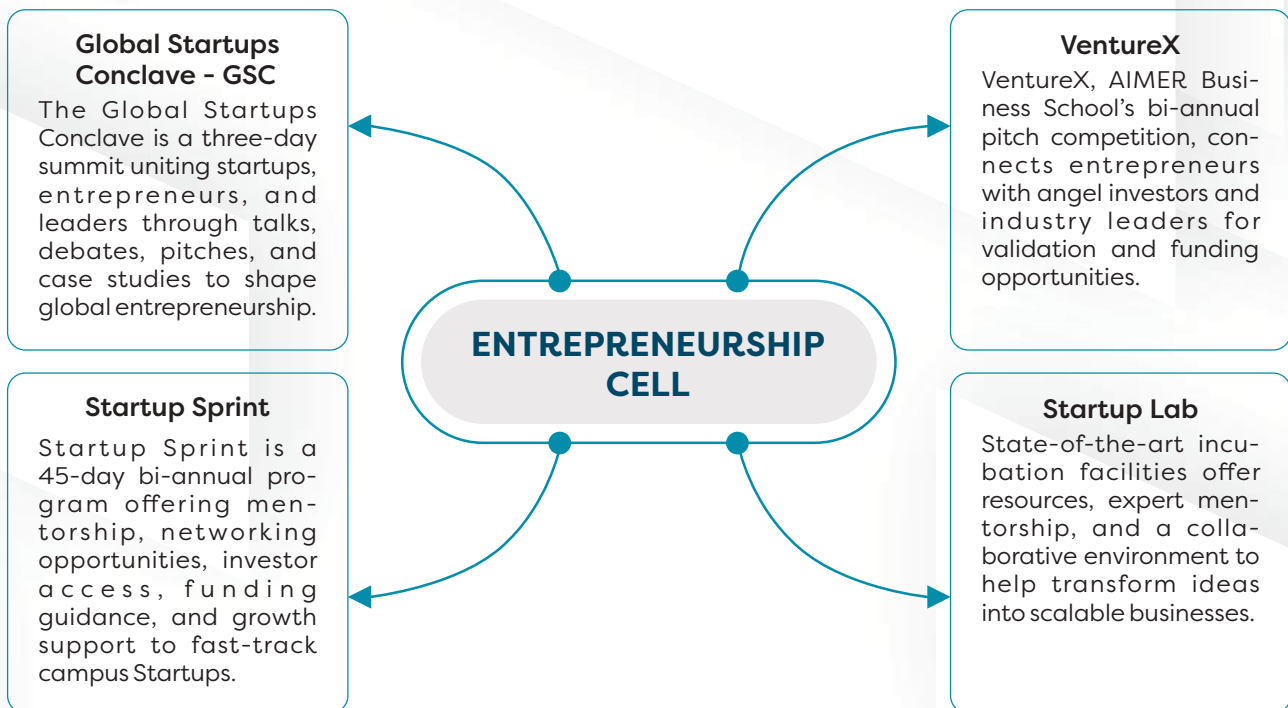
ENTREPRENEURSHIP CELL

Global Startups Conclave - GSC

The Global Startups Conclave is a three-day summit uniting startups, entrepreneurs, and leaders through talks, debates, pitches, and case studies to shape global entrepreneurship.

VentureX

VentureX, AIMER Business School's bi-annual pitch competition, connects entrepreneurs with angel investors and industry leaders for validation and funding opportunities.

Startup Sprint

Startup Sprint is a 45-day bi-annual program offering mentorship, networking opportunities, investor access, funding guidance, and growth support to fast-track campus Startups.

Startup Lab

State-of-the-art incubation facilities offer resources, expert mentorship, and a collaborative environment to help transform ideas into scalable businesses.